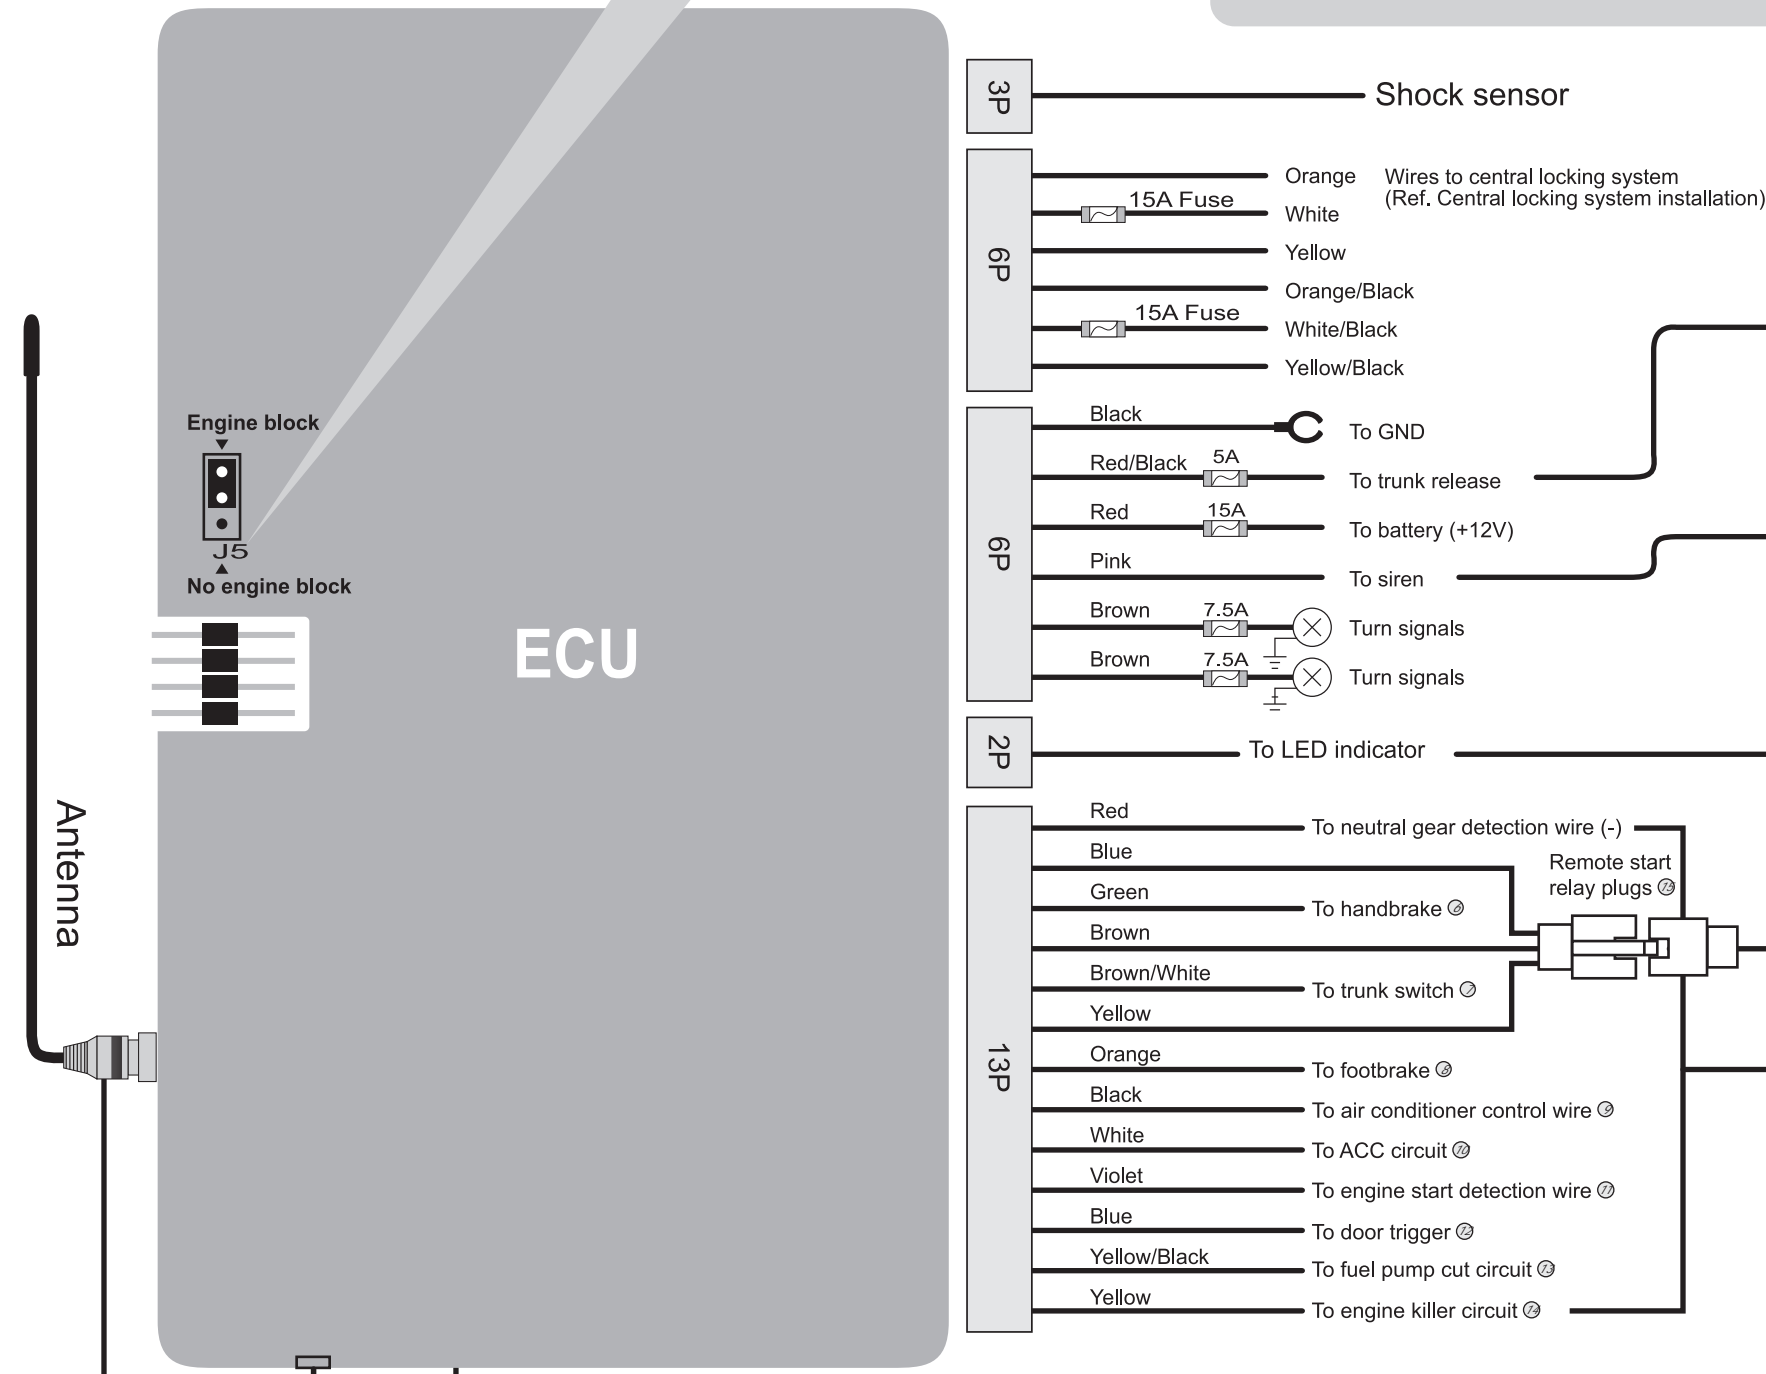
3P
Shock sensor

6P
Orange
White
Yellow
Orange/Black
White/Black
Yellow/Black
15A Fuse
15A Fuse
Wires to central locking system
(Ref. Central locking system installation)

Engine block
J5
No engine block

6P
Black
To GND
Red/Black
5A
To trunk release
Red
15A
To battery (+12V)
Pink
To siren
Brown
7.5A
Turn signals
Brown
7.5A
Turn signals

ECU

2P
To LED indicator

Antenna

13P
Red
To neutral gear detection wire (-)
Blue
Remote start relay plugs ⑮
Green
To handbrake ⑥
Brown
Brown/White
To trunk switch ⑦
Yellow
Orange
To footbrake ⑧
Black
To air conditioner control wire ⑨
White
To ACC circuit ⑩
Violet
To engine start detection wire ⑪
Blue
To door trigger ⑫
Yellow/Black
To fuel pump cut circuit ⑬
Yellow
To engine killer circuit ⑭